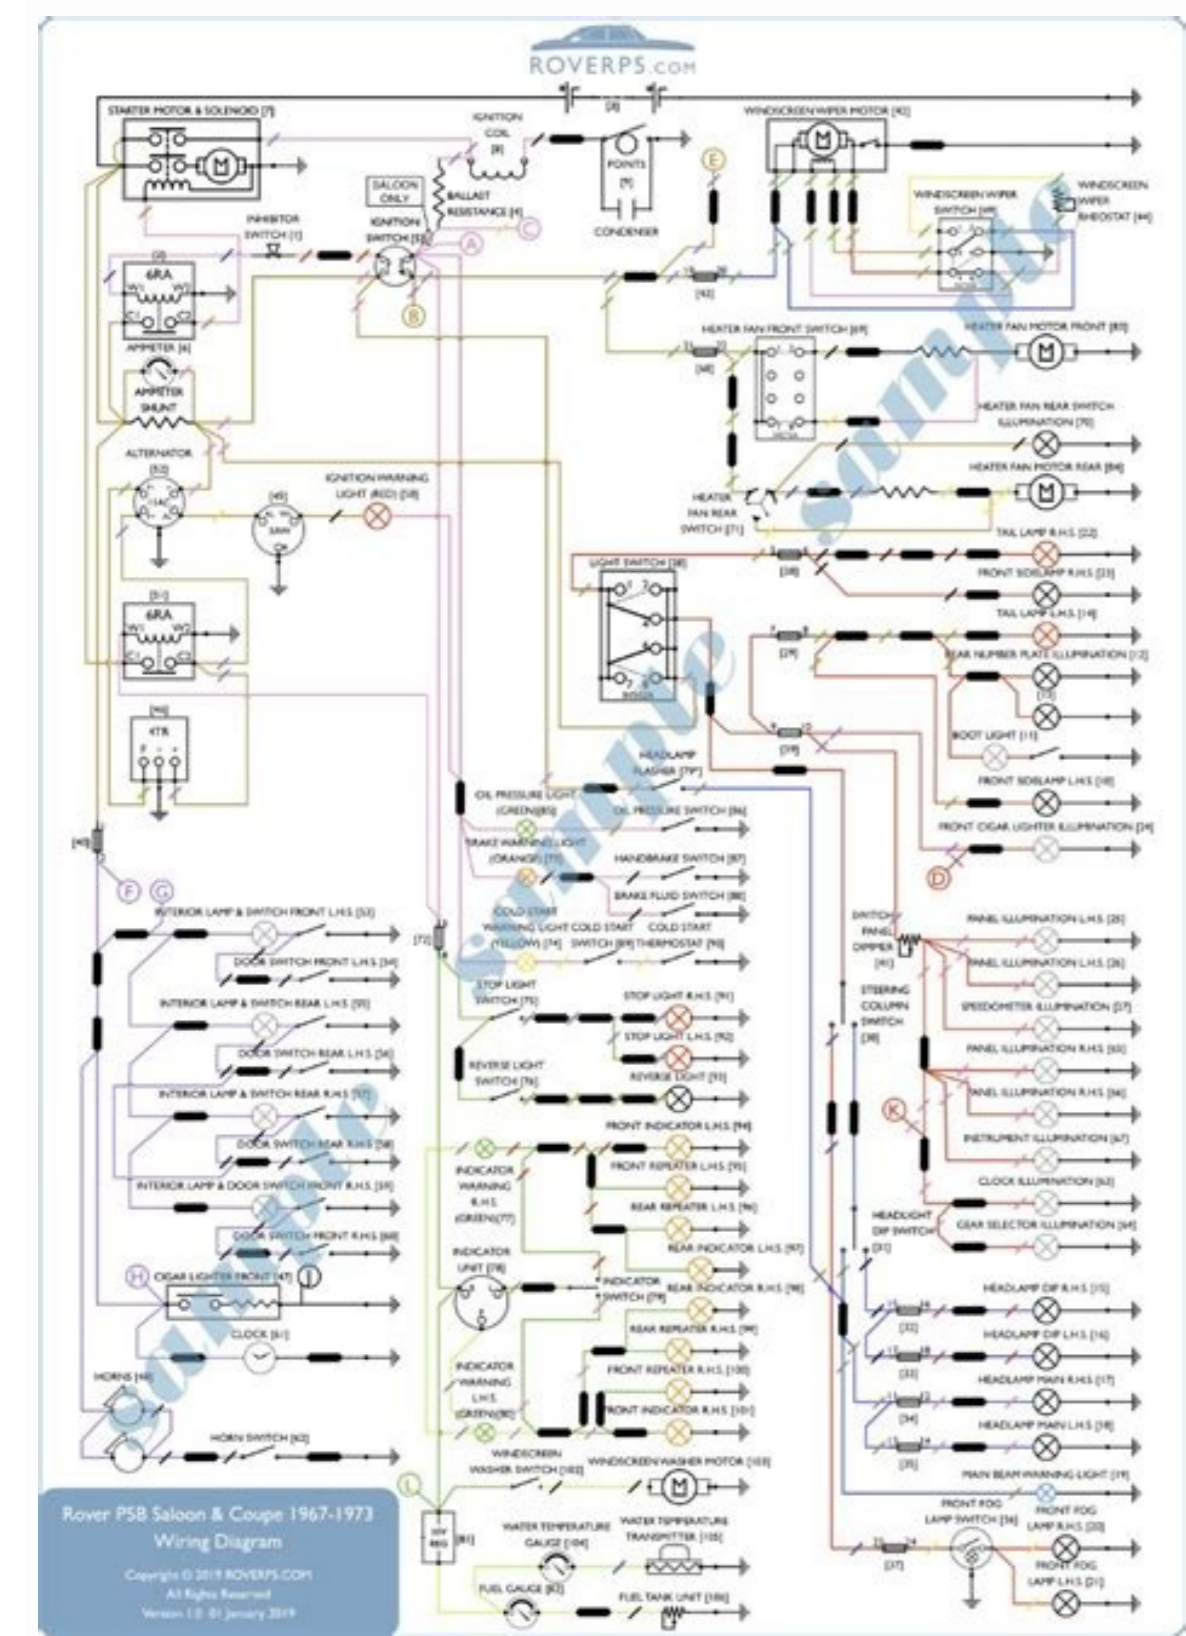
ROVERPS.COM

STARTER MOTOR & SOLENOID [7]
IGNITION COIL [8]
POINTS [9]
CONDENSER
WINDSCREEN WIPER MOTOR [43]
WINDSCREEN WIPER SWITCH [69]
WINDSCREEN WIPER RHEOSTAT [44]
SALOON ONLY
BALLAST RESISTANCE [4]
INHIBITOR SWITCH [1]
IGNITION SWITCH [53]
6RA
W1 W2
C1 C2
AMMETER [6]
AMMETER SHUNT
ALTERNATOR [52]
IGNITION WARNING LIGHT (RED) [38]
3AW
6RA
W1 W2
C1 C2
4TR
HEATER FAN FRONT SWITCH [69]
HEATER FAN MOTOR FRONT [83]
HEATER FAN REAR SWITCH ILLUMINATION [70]
HEATER FAN MOTOR REAR [84]
HEATER FAN REAR SWITCH [71]
LIGHT SWITCH [38]
TAIL LAMP R.H.S. [22]
FRONT SIDELAMP R.H.S. [23]
TAIL LAMP L.H.S. [14]
REAR NUMBER PLATE ILLUMINATION [12]
BOOT LIGHT [11]
FRONT SIDELAMP L.H.S. [10]
FRONT CIGAR LIGHTER ILLUMINATION [24]
HEADLAMP FLASHER [79]
OIL PRESSURE LIGHT (GREEN) [85]
OIL PRESSURE SWITCH [86]
BRAKE WARNING LIGHT (ORANGE) [73]
HANDBRAKE SWITCH [87]
BRAKE FLUID SWITCH [88]
COLD START WARNING LIGHT (YELLOW) [74]
COLD START SWITCH [89]
COLD START THERMOSTAT [90]
STOP LIGHT SWITCH [75]
STOP LIGHT R.H.S. [91]
STOP LIGHT L.H.S. [92]
REVERSE LIGHT SWITCH [76]
REVERSE LIGHT [93]
INTERIOR LAMP & SWITCH FRONT L.H.S. [53]
DOOR SWITCH FRONT L.H.S. [54]
INTERIOR LAMP & SWITCH REAR L.H.S. [55]
DOOR SWITCH REAR L.H.S. [56]
INTERIOR LAMP & SWITCH REAR R.H.S. [57]
DOOR SWITCH REAR R.H.S. [58]
INTERIOR LAMP & DOOR SWITCH FRONT R.H.S. [59]
DOOR SWITCH FRONT R.H.S. [60]
CIGAR LIGHTER FRONT [47]
CLOCK [61]
HORNS [48]
HORN SWITCH [62]
SWITCH PANEL DIMMER [41]
PANEL ILLUMINATION L.H.S. [25]
PANEL ILLUMINATION L.H.S. [26]
SPEEDOMETER ILLUMINATION [27]
STEERING COLUMN SWITCH [38]
PANEL ILLUMINATION R.H.S. [65]
PANEL ILLUMINATION R.H.S. [66]
INSTRUMENT ILLUMINATION [67]
CLOCK ILLUMINATION [63]
HEADLIGHT DIP SWITCH [31]
GEAR SELECTOR ILLUMINATION [64]
FRONT INDICATOR L.H.S. [94]
FRONT REPEATER L.H.S. [95]
REAR REPEATER L.H.S. [96]
REAR INDICATOR L.H.S. [97]
REAR INDICATOR R.H.S. [98]
REAR REPEATER R.H.S. [99]
FRONT REPEATER R.H.S. [100]
FRONT INDICATOR R.H.S. [101]
INDICATOR WARNING R.H.S. (GREEN) [77]
INDICATOR UNIT [78]
INDICATOR SWITCH [79]
INDICATOR WARNING L.H.S. (GREEN) [80]
HEADLAMP DIP R.H.S. [15]
HEADLAMP DIP L.H.S. [16]
HEADLAMP MAIN R.H.S. [17]
HEADLAMP MAIN L.H.S. [18]
MAIN BEAM WARNING LIGHT [19]
WINDSCREEN WASHER SWITCH [102]
WINDSCREEN WASHER MOTOR [103]
FRONT FOG LAMP SWITCH [36]
FRONT FOG LAMP R.H.S. [20]
FRONT FOG LAMP L.H.S. [21]
WATER TEMPERATURE GAUGE [104]
WATER TEMPERATURE TRANSMITTER [105]
10V REG [81]
FUEL GAUGE [82]
FUEL TANK UNIT [106]
A B C D E F G H K L

Rover P5B Saloon & Coupe 1967-1973
Wiring Diagram
Copyright © 2019 ROVERPS.COM
All Rights Reserved
Version 1.0 01 January 2019

Sample